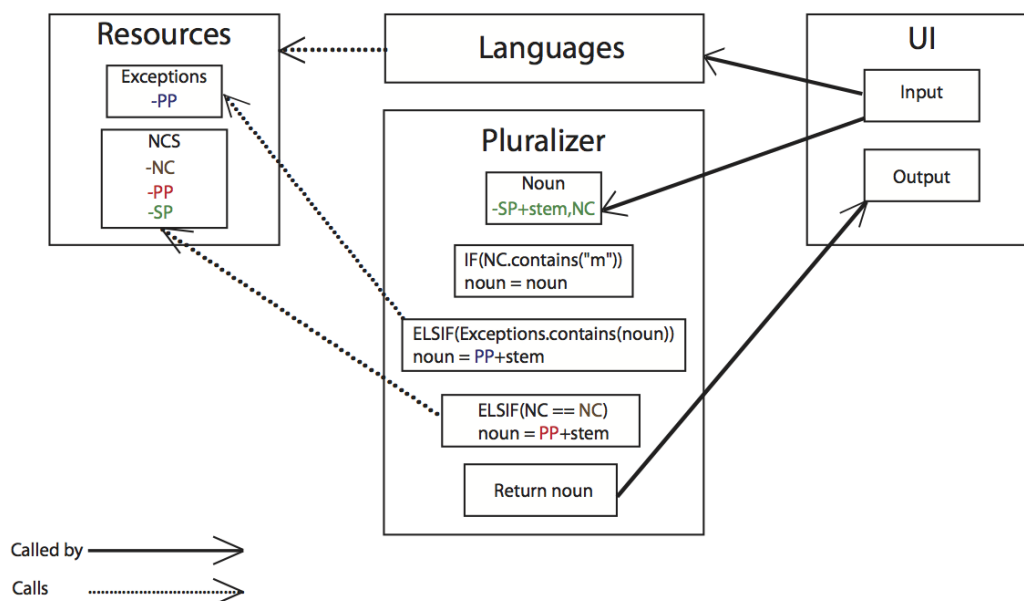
Resources

Exceptions
-PP

NCS
-NC
-PP
-SP

Languages

UI

Input

Output

Pluralizer

Noun
-SP+stem,NC

IF(NC.contains("m"))
noun = noun

ELSIF(Exceptions.contains(noun))
noun = PP+stem

ELSIF(NC == NC)
noun = PP+stem

Return noun

Called by

Calls